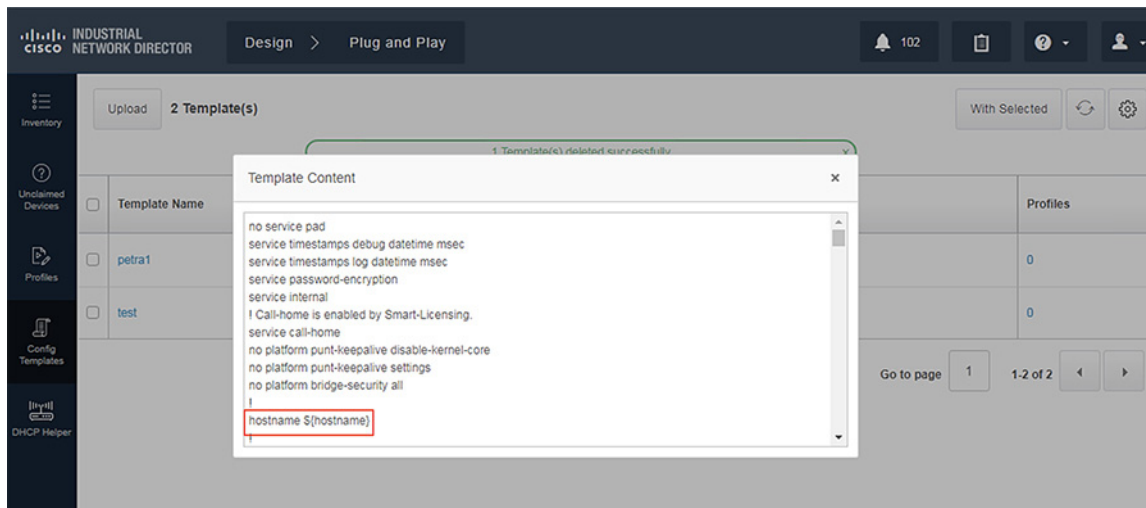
CISCO INDUSTRIAL NETWORK DIRECTOR

Design > Plug and Play

102

Inventory

Unclaimed Devices

Profiles

Config Templates

DHCP Helper

Upload 2 Template(s)

With Selected

1 Template(s) deleted successfully

| | Template Name | Profiles |
|---|---|---|
| | petra1 | 0 |
| | test | 0 |

Go to page 1 1-2 of 2

Template Content ×

no service pad
service timestamps debug datetime msec
service timestamps log datetime msec
service password-encryption
service internal
! Call-home is enabled by Smart-Licensing.
service call-home
no platform punt-keepalive disable-kernel-core
no platform punt-keepalive settings
no platform bridge-security all
!
hostname ${hostname}
!